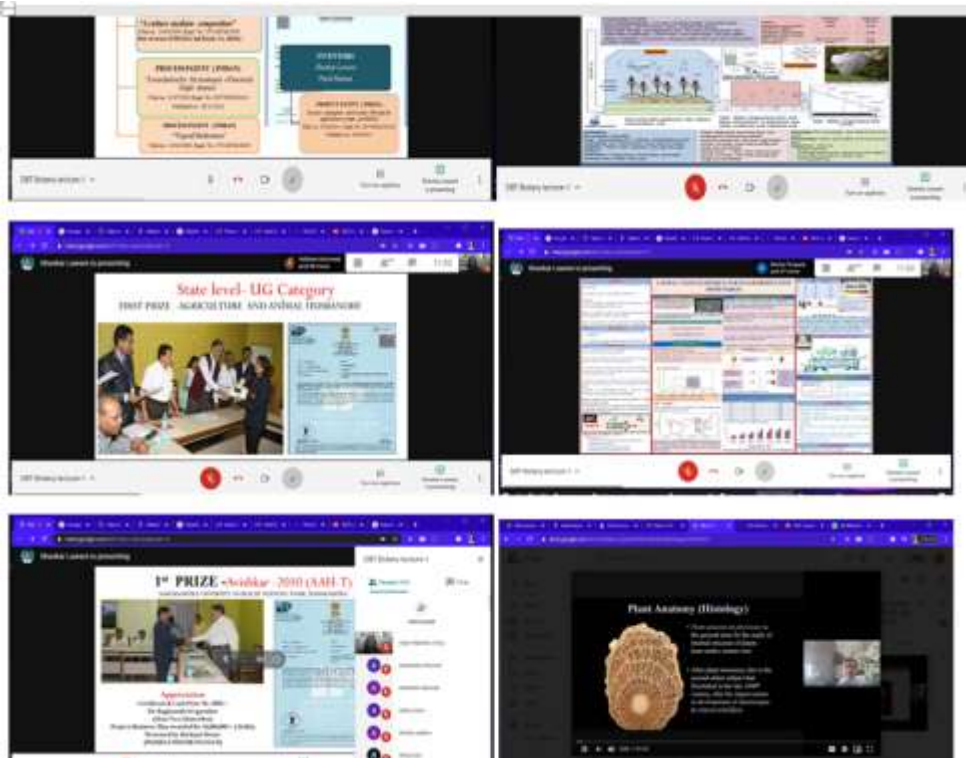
"Leather modular composites"

PROCESS/PATENT (INDIA)

PROCESS/PATENT (INDIA)

"Pupal Retention"

INVENTIONS

PROCESS/PATENT (INDIA)

DBT Botany lecture I

Turn on captions

Shweta is presenting

DBT Botany lecture I

Turn on captions

Shweta is presenting

State level- UG Category

FIRST PRIZE - AGRICULTURE AND ANIMAL HUSBANDRY

11:53

DBT Botany lecture I

Turn on captions

Shweta is presenting

Shweta is presenting

DBT Botany lecture I

Turn on captions

Shweta is presenting

Shweta is presenting

1st PRIZE -Avishkar - 2010 (AH-T)

DBT Botany lecture I

Appreciation

Plant Anatomy (Histology)